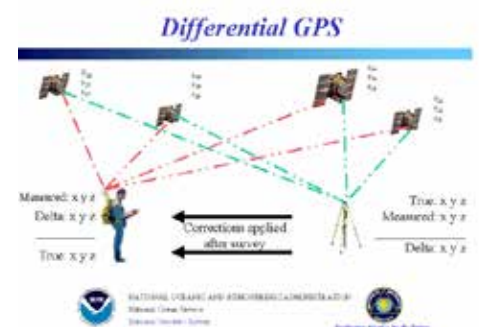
Differential GPS

Measured: x y z
Delta: x y z

True: x y z

Corrections applied after survey

True: x y z
Measured: x y z

Delta: x y z

NATIONAL OCEANIC AND ATMOSPHERIC ADMINISTRATION
National Ocean Service
National Geodetic Survey

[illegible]